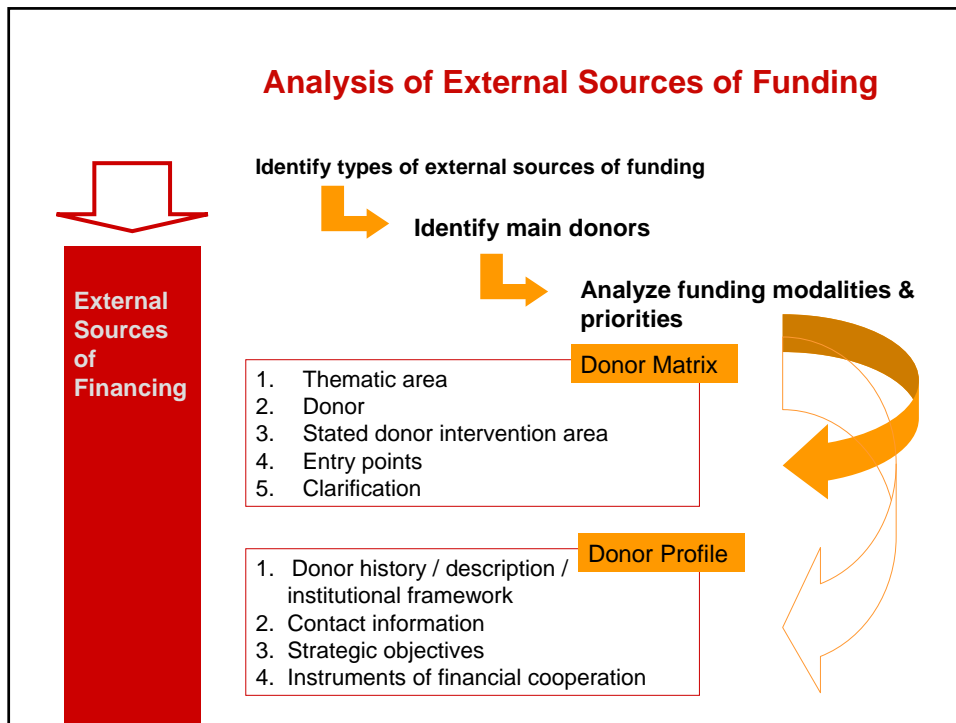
Analysis of External Sources of Funding

External Sources of Financing

Identify types of external sources of funding

Identify main donors

Analyze funding modalities & priorities

Donor Matrix

1. Thematic area
2. Donor
3. Stated donor intervention area
4. Entry points
5. Clarification

Donor Profile

1. Donor history / description / institutional framework
2. Contact information
3. Strategic objectives
4. Instruments of financial cooperation